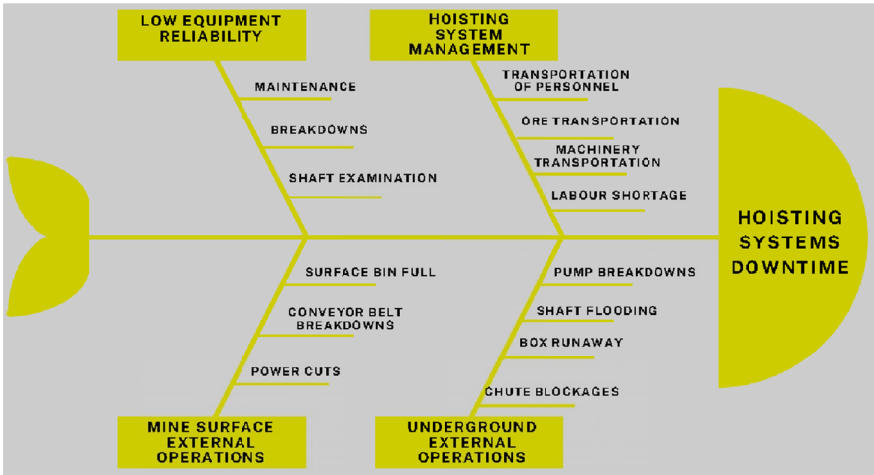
LOW EQUIPMENT RELIABILITY

MAINTENANCE

BREAKDOWNS

SHAFT EXAMINATION

HOISTING SYSTEM MANAGEMENT

TRANSPORTATION OF PERSONNEL

ORE TRANSPORTATION

MACHINERY TRANSPORTATION

LABOUR SHORTAGE

HOISTING SYSTEMS DOWNTIME

SURFACE BIN FULL

CONVEYOR BELT BREAKDOWNS

POWER CUTS

MINE SURFACE EXTERNAL OPERATIONS

PUMP BREAKDOWNS

SHAFT FLOODING

BOX RUNAWAY

CHUTE BLOCKAGES

UNDERGROUND EXTERNAL OPERATIONS